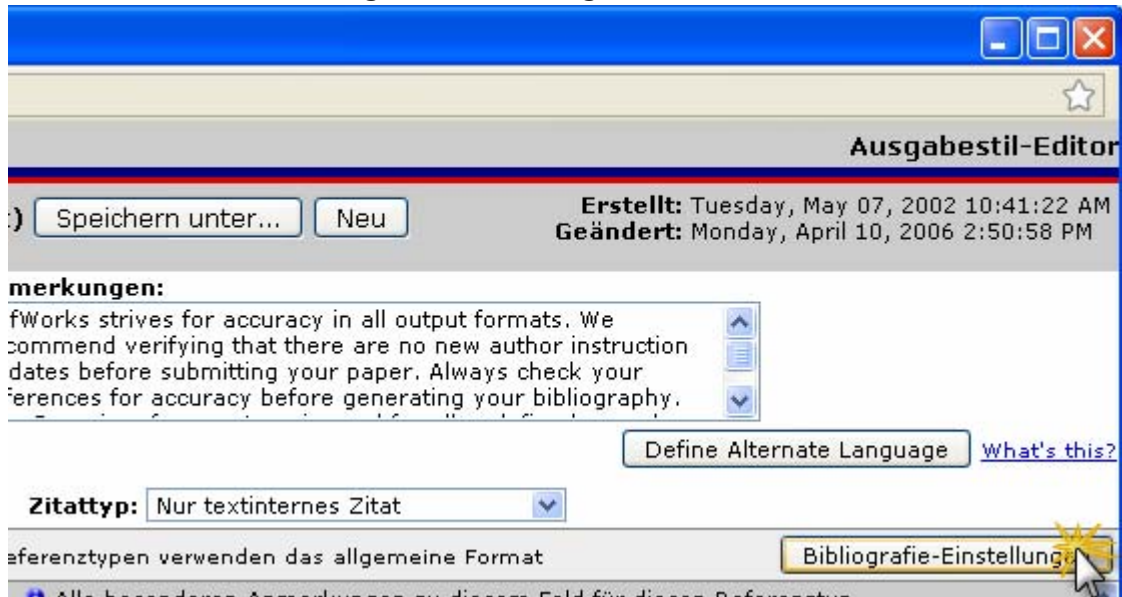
Ausgabestil-Editor

:) Speichern unter... Neu

Erstellt: Tuesday, May 07, 2002 10:41:22 AM
Geändert: Monday, April 10, 2006 2:50:58 PM

merkungen:

fWorks strives for accuracy in all output formats. We commend verifying that there are no new author instruction dates before submitting your paper. Always check your ferences for accuracy before generating your bibliography.

Define Alternate Language What's this?

Zitattyp: Nur textinternes Zitat

eferenztypen verwenden das allgemeine Format

Bibliografie-Einstellung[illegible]

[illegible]